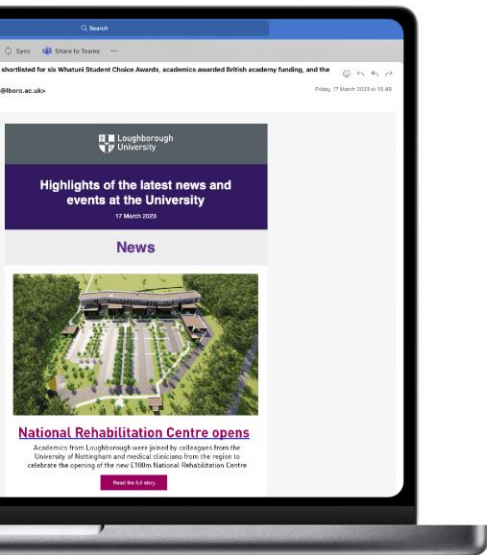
Search

Sync Share to Teams ···

shortlisted for six Whatuni Student Choice Awards, academics awarded British academy funding, and the

@lboro.ac.uk>

Friday, 17 March 2023 at 10:40

Loughborough University

Highlights of the latest news and events at the University

17 March 2023

News

National Rehabilitation Centre opens

Academics from Loughborough were joined by colleagues from the University of Nottingham and medical clinicians from the region to celebrate the opening of the new £100m National Rehabilitation Centre

Read the full story